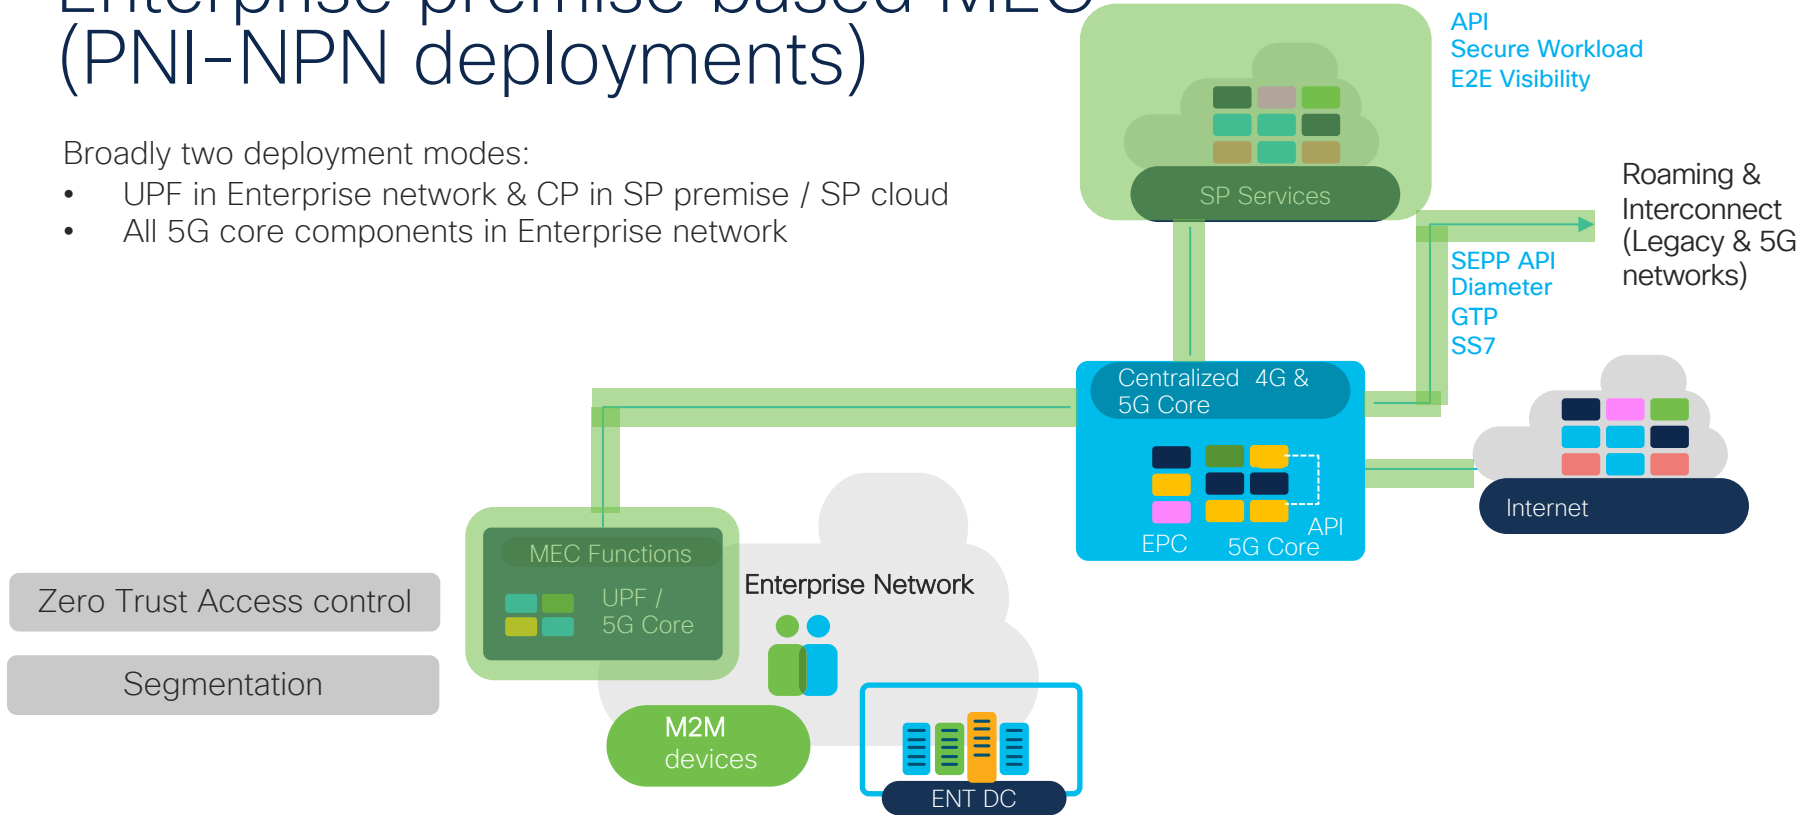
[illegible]
(PNI-NPN deployments)

Broadly two deployment modes:
• UPF in Enterprise network & CP in SP premise / SP cloud
• All 5G core components in Enterprise network

SP Services

API
Secure Workload
E2E Visibility

Roaming & Interconnect (Legacy & 5G networks)

SEPP API
Diameter
GTP
SS7

Centralized 4G & 5G Core

EPC
5G Core
API

Internet

MEC Functions
UPF / 5G Core

Enterprise Network

Zero Trust Access control

Segmentation

M2M devices

ENT DC